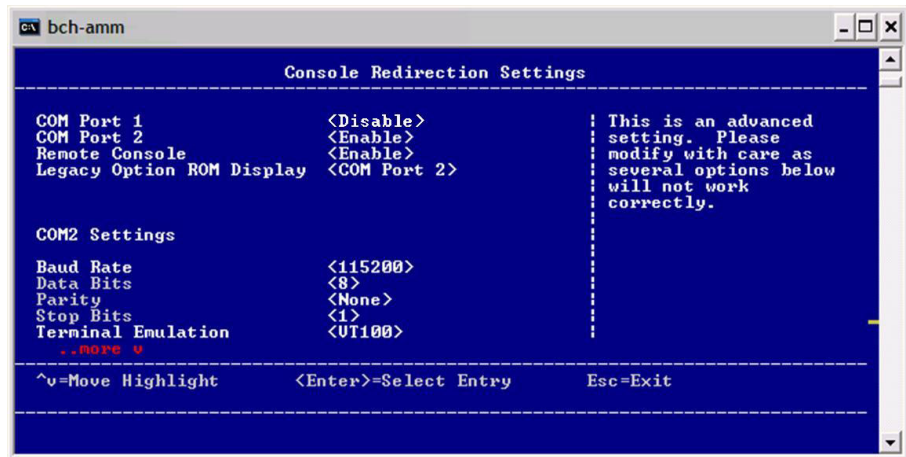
bch-amm

Console Redirection Settings

COM Port 1 <Disable>
COM Port 2 <Enable>
Remote Console <Enable>
Legacy Option ROM Display <COM Port 2>

This is an advanced setting. Please modify with care as several options below will not work correctly.

COM2 Settings

Baud Rate <115200>
Data Bits <8>
Parity <None>
Stop Bits <1>
Terminal Emulation <VT100>
..more v

^v=Move Highlight <Enter>=Select Entry Esc=Exit